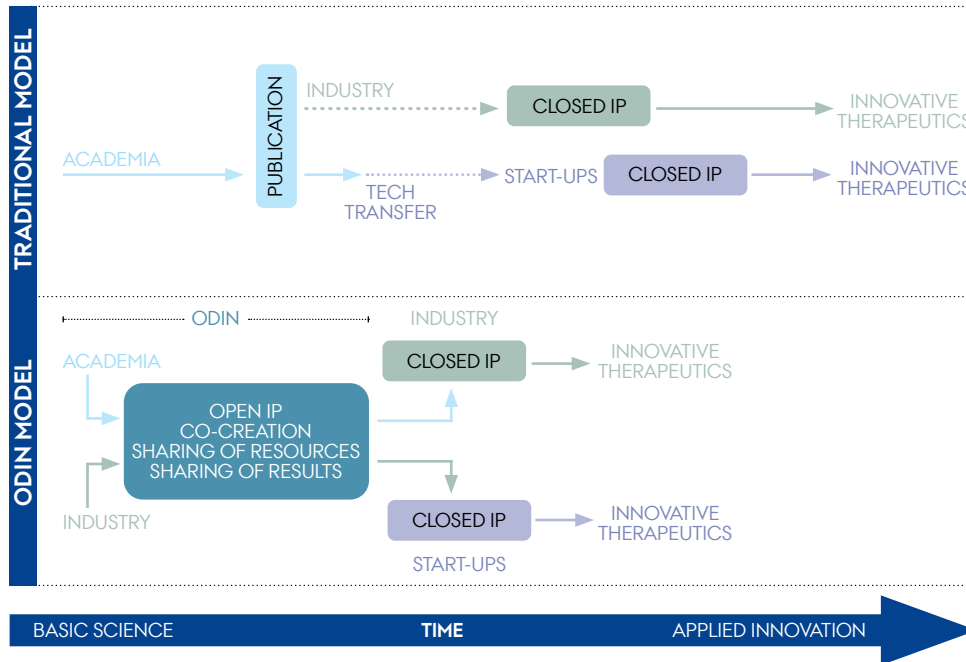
TRADITIONAL MODEL

ACADEMIA

PUBLICATION

INDUSTRY

CLOSED IP

INNOVATIVE THERAPEUTICS

TECH TRANSFER

START-UPS

CLOSED IP

INNOVATIVE THERAPEUTICS

ODIN MODEL

ODIN

ACADEMIA

INDUSTRY

CLOSED IP

INNOVATIVE THERAPEUTICS

OPEN IP
CO-CREATION
SHARING OF RESOURCES
SHARING OF RESULTS

INDUSTRY

CLOSED IP

INNOVATIVE THERAPEUTICS

START-UPS

BASIC SCIENCE

TIME

APPLIED INNOVATION